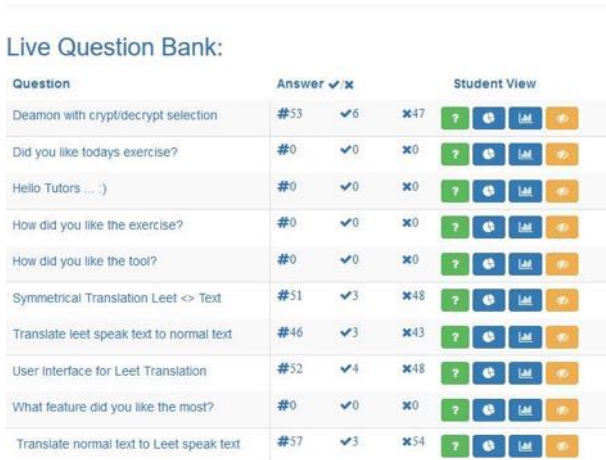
Live Question Bank:

| Question | Answer ✔/✖ | | | Student View |
|---|---|---|---|---|
| Deamon with crypt/decrypt selection | #53 | ✔6 | ✖47 | ? |
| Did you like todays exercise? | #0 | ✔0 | ✖0 | ? |
| Hello Tutors ... :) | #0 | ✔0 | ✖0 | ? |
| How did you like the exercise? | #0 | ✔0 | ✖0 | ? |
| How did you like the tool? | #0 | ✔0 | ✖0 | ? |
| Symmetrical Translation Leet <> Text | #51 | ✔3 | ✖48 | ? |
| Translate leet speak text to normal text | #46 | ✔3 | ✖43 | ? |
| User Interface for Leet Translation | #52 | ✔4 | ✖48 | ? |
| What feature did you like the most? | #0 | ✔0 | ✖0 | ? |
| Translate normal text to Leet speak text | #57 | ✔3 | ✖54 | ? |